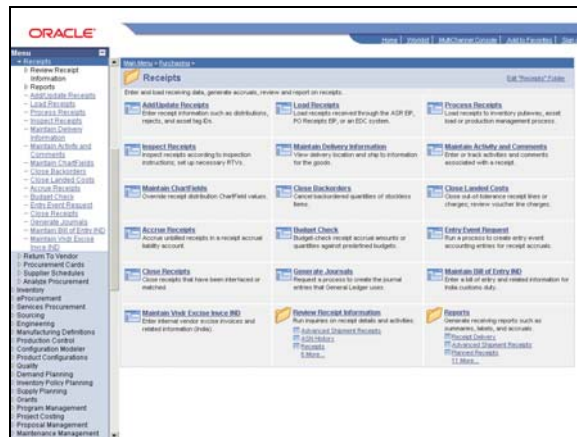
ORACLE

Home | Worklist | MultiChannel Console | Add to Favorites | Sign

Menu
Receipts
Review Receipt Information
Reports
Add/Update Receipts
Load Receipts
Process Receipts
Inspect Receipts
Maintain Delivery Information
Maintain Activity and Comments
Maintain ChartFields
Close Backorders
Close Landed Costs
Accrue Receipts
Budget Check
Entry Event Request
Close Receipts
Generate Journals
Maintain Bill of Entry IND
Maintain Vndr Excise Invce IND
Return To Vendor
Procurement Cards
Supplier Schedules
Analyze Procurement
Inventory
eProcurement
Services Procurement
Sourcing
Engineering
Manufacturing Definitions
Production Control
Configuration Modeler
Product Configurations
Quality
Demand Planning
Inventory Policy Planning
Supply Planning
Grants
Program Management
Project Costing
Proposal Management
Maintenance Management

Main Menu > Purchasing >

Receipts

Edit "Receipts" Folder

Enter and load receiving data, generate accruals, review and report on receipts.

Add/Update Receipts
Enter receipt information such as distributions, rejects, and asset tag IDs.

Load Receipts
Load receipts received through the ASR EIP, PO Receipts EIP, or an EDC system.

Process Receipts
Load receipts to inventory putaway, asset load or production management process.

Inspect Receipts
Inspect receipts according to inspection instructions; set up necessary RTVs.

Maintain Delivery Information
View delivery location and ship to information for the goods.

Maintain Activity and Comments
Enter or track activities and comments associated with a receipt.

Maintain ChartFields
Override receipt distribution ChartField values.

Close Backorders
Cancel backordered quantities of stockless items.

Close Landed Costs
Close out of tolerance receipt lines or charges; review voucher line charges.

Accrue Receipts
Accrue unbilled receipts in a receipt accrual liability account.

Budget Check
Budget-check receipt accrual amounts or quantities against predefined budgets.

Entry Event Request
Run a process to create entry event accounting entries for receipt accruals.

Close Receipts
Close receipts that have been interfaced or matched.

Generate Journals
Request a process to create the journal entries that General Ledger uses.

Maintain Bill of Entry IND
Enter a bill of entry and related information for India customs duty.

Maintain Vndr Excise Invce IND
Enter internal vendor excise invoices and related information (India).

Review Receipt Information
Run inquiries on receipt details and activities.
Advanced Shipment Receipts
ASN History
Receipts
5 More...

Reports
Generate receiving reports such as summaries, labels, and accruals.
Receipt Delivery
Advanced Shipment Receipts
Planned Receipts
11 More...